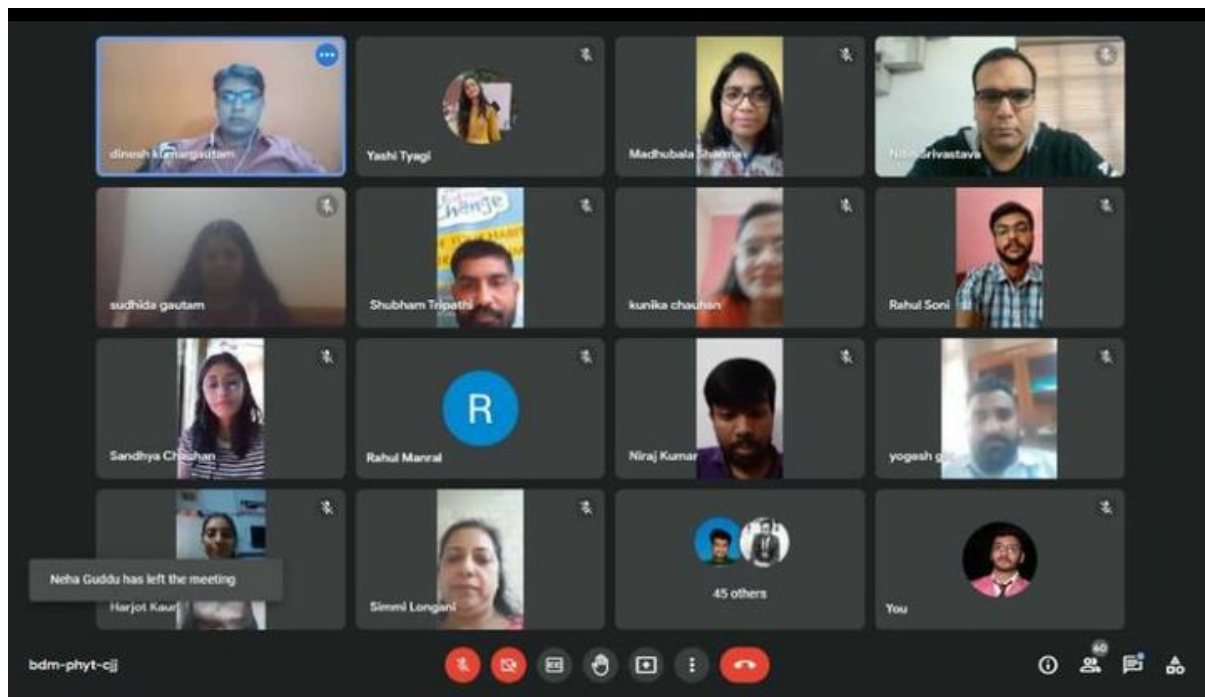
dinesh kumar gautam

Yashi Tyagi

Madhubala Sharma

Nitin Srivastava

sudhida gautam

Change

Shubham Tripathi

kunika chauhan

Rahul Soni

Sandhya Chauhan

R

Rahul Manral

Niraj Kumar

yogesh g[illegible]

Neha Guddu has left the meeting

Harjot Kaur

Simmi Longani

45 others

You

bdm-phyt-cjj

40